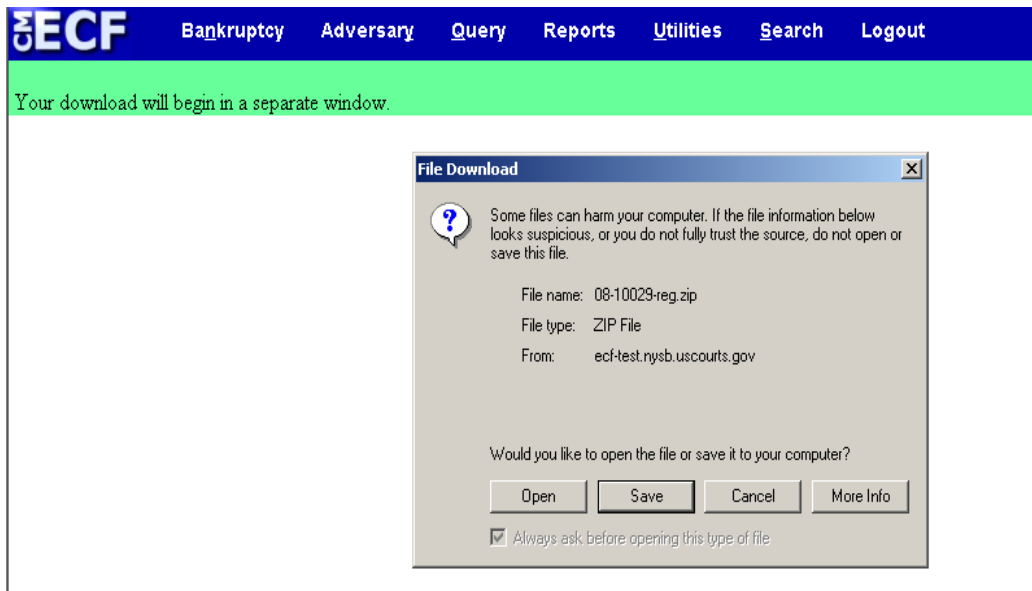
CM ECF Bankruptcy Adversary Query Reports Utilities Search Logout

Your download will begin in a separate window.

File Download

Some files can harm your computer. If the file information below looks suspicious, or you do not fully trust the source, do not open or save this file.

File name: 08-10029-reg.zip

File type: ZIP File

From: ecf-test.nysb.uscourts.gov

Would you like to open the file or save it to your computer?

Open Save Cancel More Info

Always ask before opening this type of file